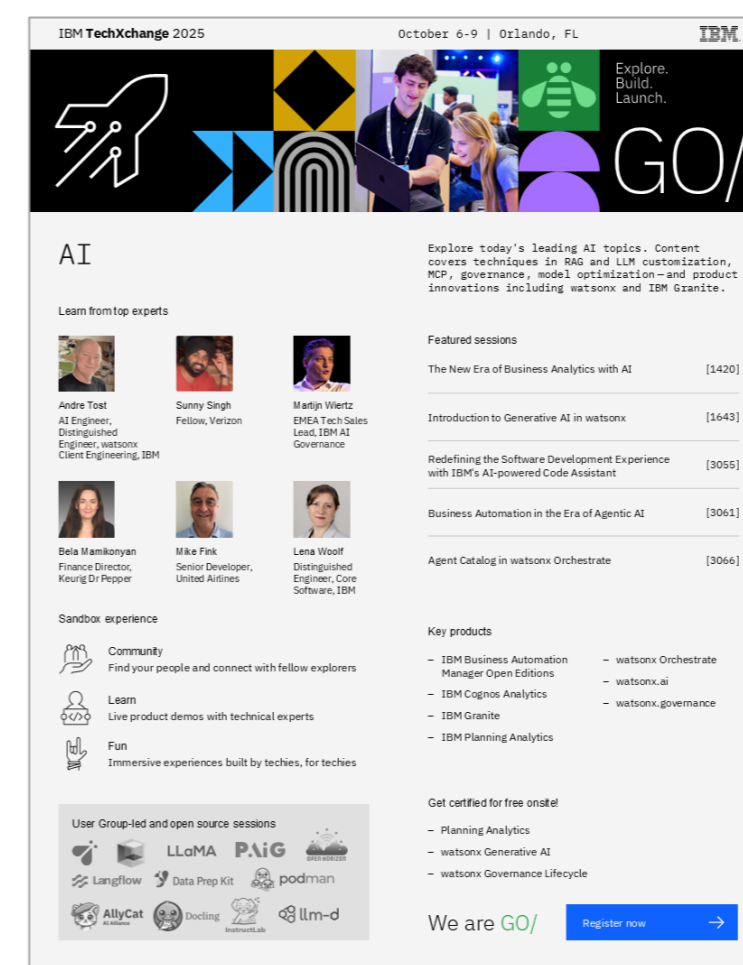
IBM TechXchange 2025

October 6-9 | Orlando, FL

IBM

Explore. Build. Launch.

GO/

AI

Explore today's leading AI topics. Content covers techniques in RAG and LLM customization, MCP, governance, model optimization—and product innovations including watsonx and IBM Granite.

Learn from top experts

Andre Tost
AI Engineer, Distinguished Engineer, watsonx Client Engineering, IBM

Sunny Singh
Fellow, Verizon

Martijn Wiertz
EMEA Tech Sales Lead, IBM AI Governance

Bela Mamikonyan
Finance Director, Keurig Dr Pepper

Mike Fink
Senior Developer, United Airlines

Lena Woolf
Distinguished Engineer, Core Software, IBM

Featured sessions

| The New Era of Business Analytics with AI | [1420] |
|---|---|
| Introduction to Generative AI in watsonx | [1643] |
| Redefining the Software Development Experience with IBM's AI-powered Code Assistant | [3055] |
| Business Automation in the Era of Agentic AI | [3061] |
| Agent Catalog in watsonx Orchestrate | [3066] |

Sandbox experience

Community
Find your people and connect with fellow explorers

Learn
Live product demos with technical experts

Fun
Immersive experiences built by techies, for techies

Key products

– IBM Business Automation Manager Open Editions
– IBM Cognos Analytics
– IBM Granite
– IBM Planning Analytics
– watsonx Orchestrate
– watsonx.ai
– watsonx.governance

User Group-led and open source sessions

LLaMA PAiG OPEN HORIZON Langflow Data Prep Kit podman AllyCat AI Alliance Docling InstructLab llm-d

Get certified for free onsite!

– Planning Analytics
– watsonx Generative AI
– watsonx Governance Lifecycle

We are GO/

Register now →